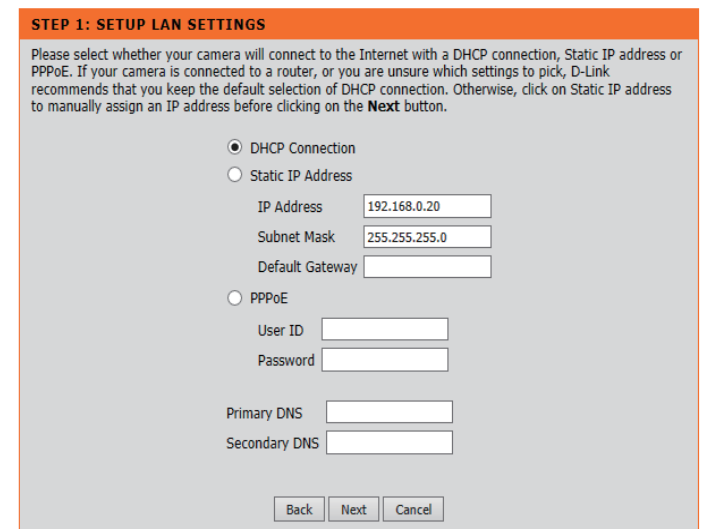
STEP 1: SETUP LAN SETTINGS

Please select whether your camera will connect to the Internet with a DHCP connection, Static IP address or PPPoE. If your camera is connected to a router, or you are unsure which settings to pick, D-Link recommends that you keep the default selection of DHCP connection. Otherwise, click on Static IP address to manually assign an IP address before clicking on the Next button.

DHCP Connection

Static IP Address

IP Address 192.168.0.20

Subnet Mask 255.255.255.0

Default Gateway

PPPoE

User ID

Password

Primary DNS

Secondary DNS

Back Next Cancel